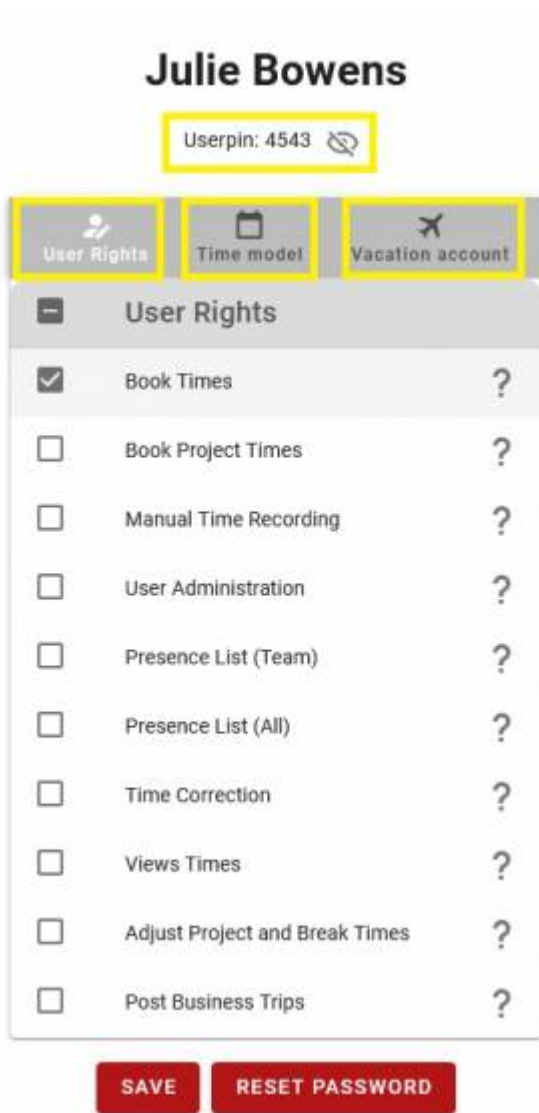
Julie Bowens

Userpin: 4543

User Rights
Time model
Vacation account

User Rights

Book Times ?

Book Project Times ?

Manual Time Recording ?

User Administration ?

Presence List (Team) ?

Presence List (All) ?

Time Correction ?

Views Times ?

Adjust Project and Break Times ?

Post Business Trips ?

SAVE
RESET PASSWORD